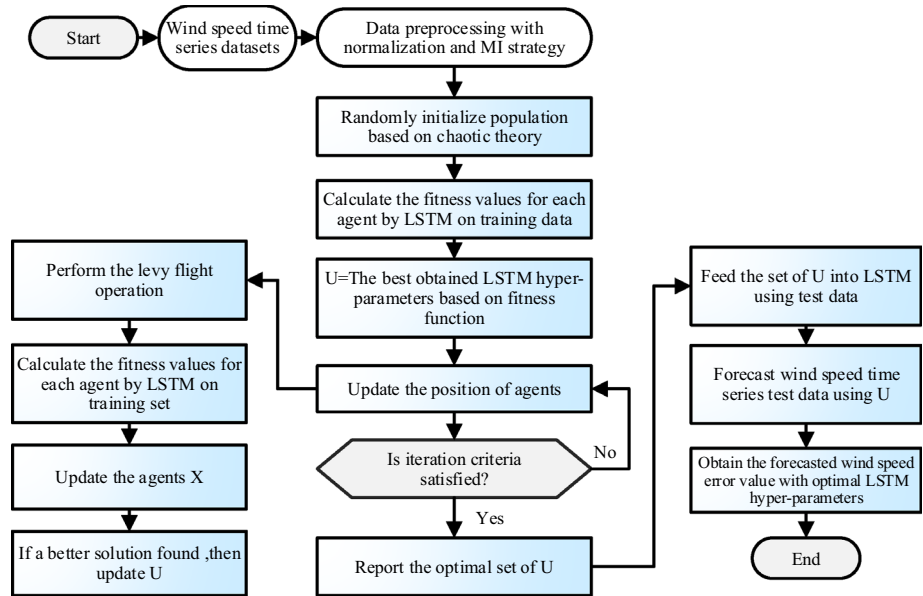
Start

Wind speed time series datasets

Data preprocessing with normalization and MI strategy

Randomly initialize population based on chaotic theory

Calculate the fitness values for each agent by LSTM on training data

U=The best obtained LSTM hyper-parameters based on fitness function

Update the position of agents

Is iteration criteria satisfied?

No

Yes

Report the optimal set of U

Perform the levy flight operation

Calculate the fitness values for each agent by LSTM on training set

Update the agents X

If a better solution found ,then update U

Feed the set of U into LSTM using test data

Forecast wind speed time series test data using U

Obtain the forecasted wind speed error value with optimal LSTM hyper-parameters

End